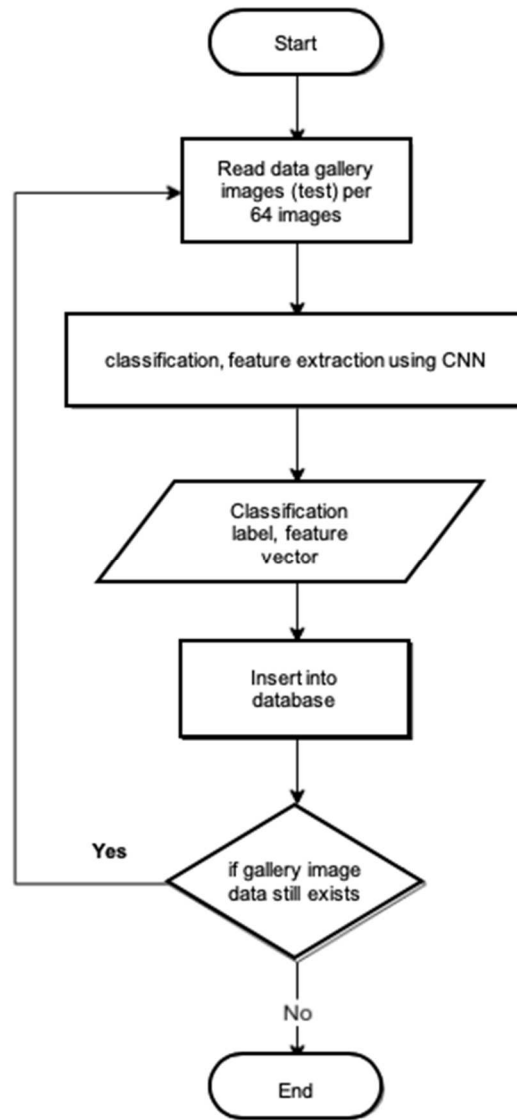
Start

Read data gallery images (test) per 64 images

classification, feature extraction using CNN

Classification label, feature vector

Insert into database

Yes

if gallery image data still exists

No

End